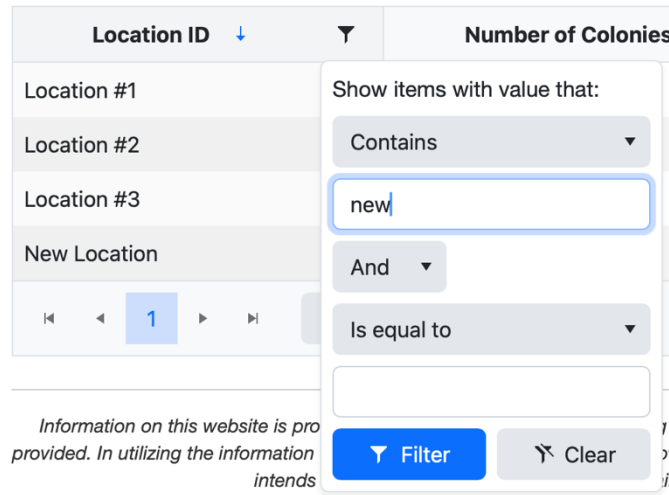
| Location ID ↓ | Number of Colonies |
|---|---|
| Location #1 | |
| Location #2 | |
| Location #3 | |
| New Location | |

1

Show items with value that:

Contains

new

And

Is equal to

Filter

Clear

Information on this website is pro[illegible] provided. In utilizing the information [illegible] intends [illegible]